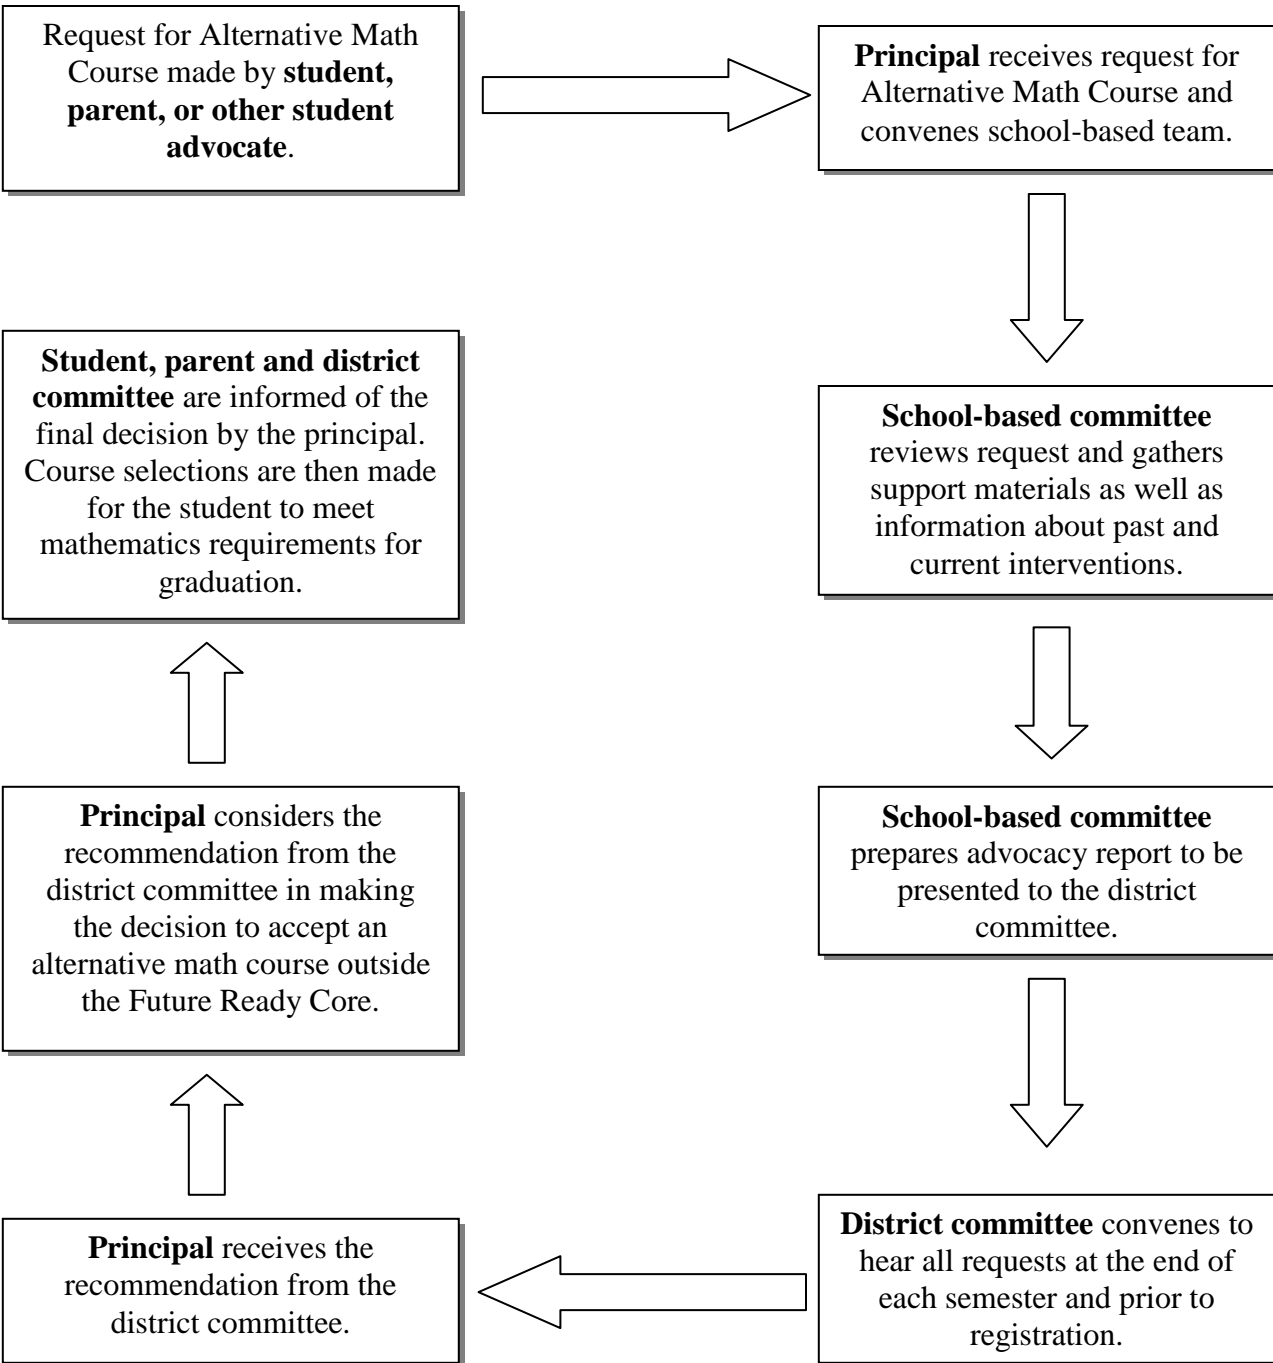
Request for Alternative Math Course made by **student, parent, or other student advocate**.

**Principal** receives request for Alternative Math Course and convenes school-based team.

**School-based committee** reviews request and gathers support materials as well as information about past and current interventions.

**School-based committee** prepares advocacy report to be presented to the district committee.

**District committee** convenes to hear all requests at the end of each semester and prior to registration.

**Principal** receives the recommendation from the district committee.

**Principal** considers the recommendation from the district committee in making the decision to accept an alternative math course outside the Future Ready Core.

**Student, parent and district committee** are informed of the final decision by the principal. Course selections are then made for the student to meet mathematics requirements for graduation.